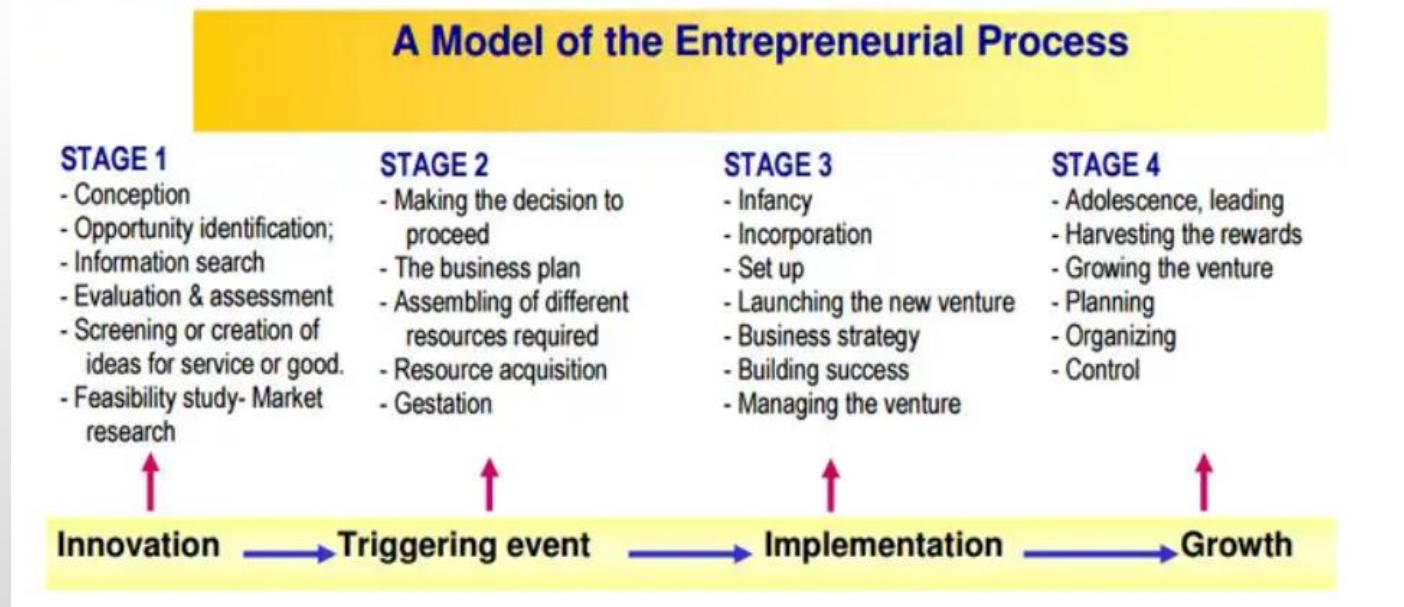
A Model of the Entrepreneurial Process

STAGE 1
- Conception
- Opportunity identification;
- Information search
- Evaluation & assessment
- Screening or creation of ideas for service or good.
- Feasibility study- Market research

STAGE 2
- Making the decision to proceed
- The business plan
- Assembling of different resources required
- Resource acquisition
- Gestation

STAGE 3
- Infancy
- Incorporation
- Set up
- Launching the new venture
- Business strategy
- Building success
- Managing the venture

STAGE 4
- Adolescence, leading
- Harvesting the rewards
- Growing the venture
- Planning
- Organizing
- Control

Innovation → Triggering event → Implementation → Growth